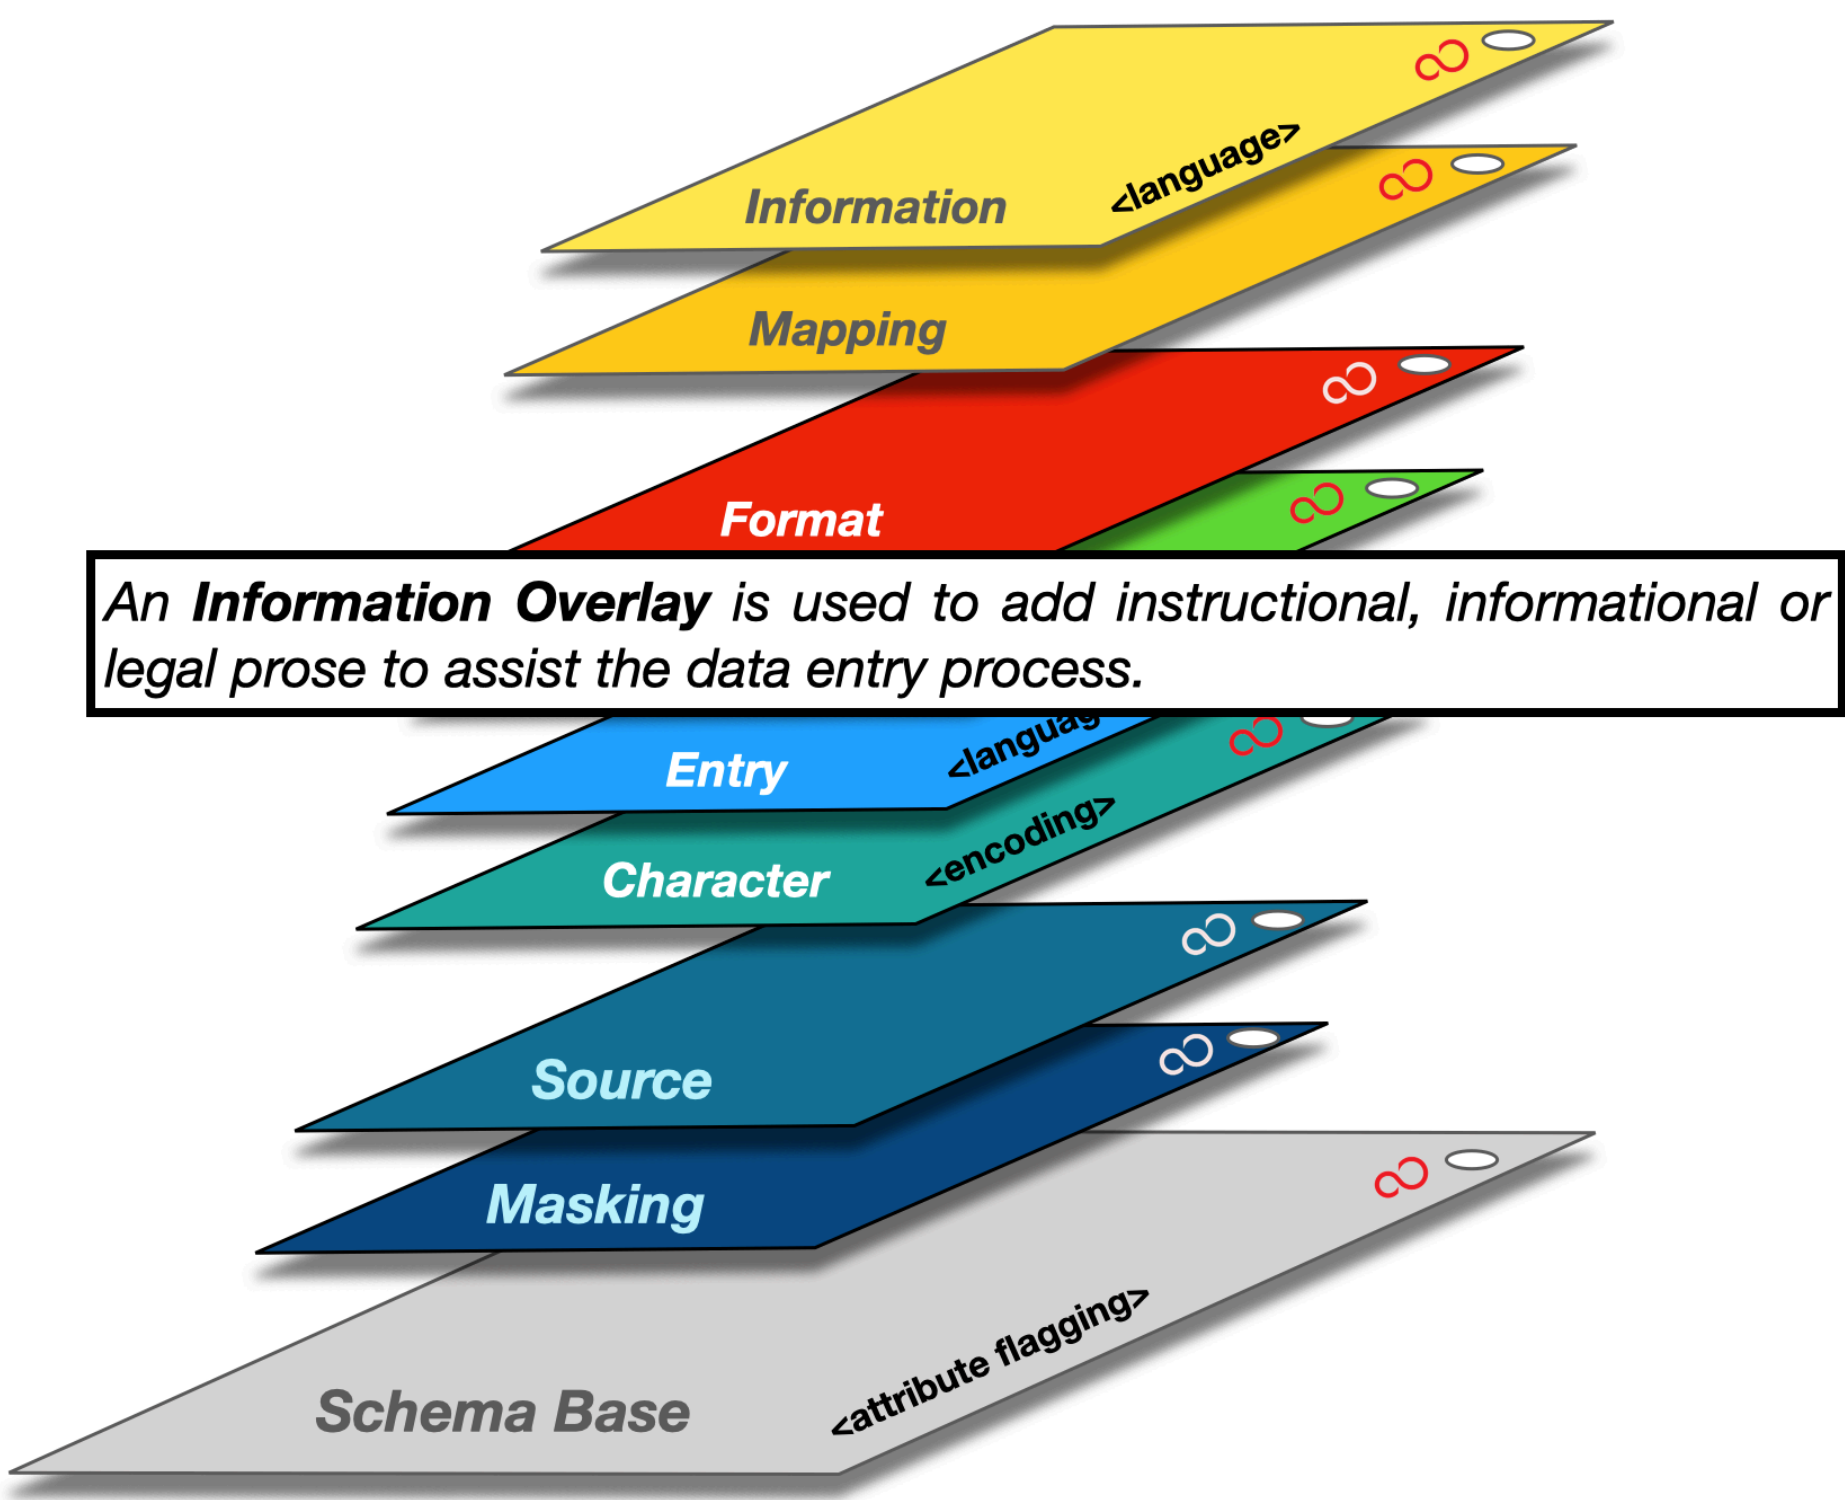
Information

<language>

Mapping

Format

An **Information Overlay** is used to add instructional, informational or legal prose to assist the data entry process.

Entry

<languag

Character

<encoding>

Source

Masking

Schema Base

<attribute flagging>